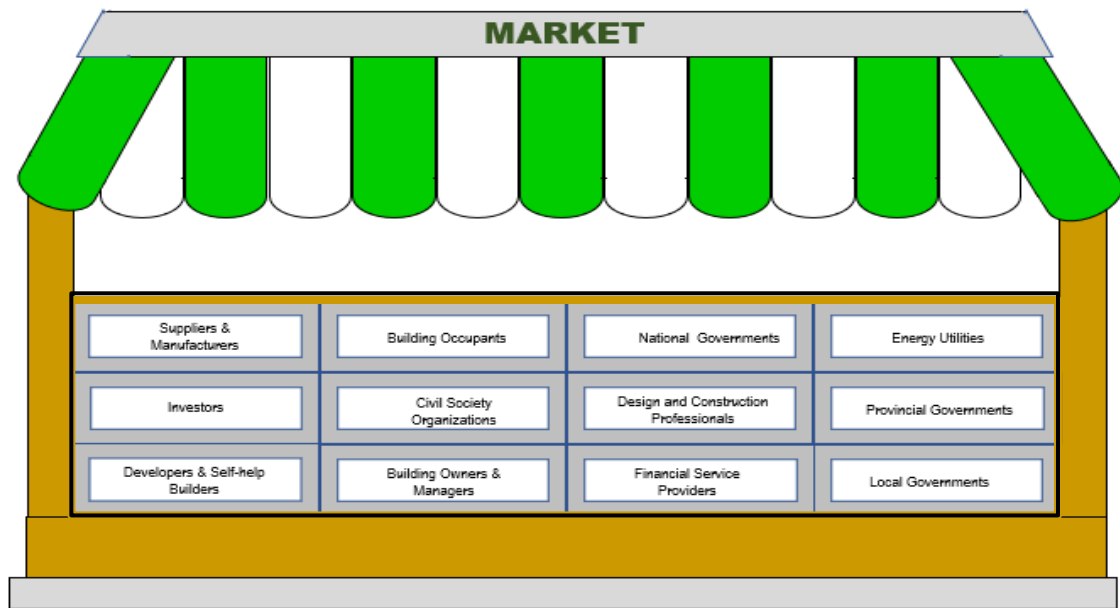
MARKET

| | | | |
|---|---|---|---|
| Suppliers & Manufacturers | Building Occupants | National Governments | Energy Utilities |
| Investors | Civil Society Organizations | Design and Construction Professionals | Provincial Governments |
| Developers & Self-help Builders | Building Owners & Managers | Financial Service Providers | Local Governments |